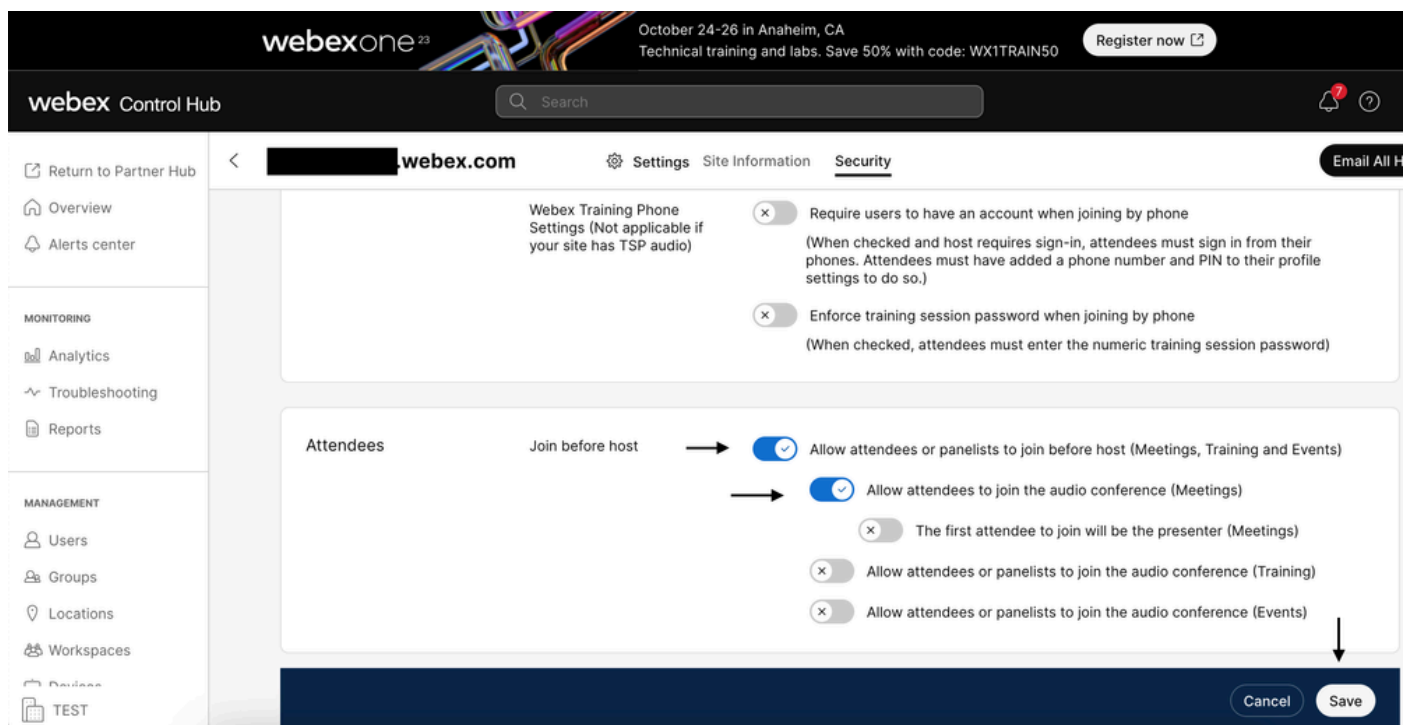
webexone 23

October 24-26 in Anaheim, CA
Technical training and labs. Save 50% with code: WX1TRAIN50

Register now

webex Control Hub

Search

7

Return to Partner Hub

Overview

Alerts center

MONITORING

Analytics

Troubleshooting

Reports

MANAGEMENT

Users

Groups

Locations

Workspaces

Devices

TEST

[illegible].webex.com

Settings Site Information Security

Email All H

Webex Training Phone Settings (Not applicable if your site has TSP audio)

Require users to have an account when joining by phone

(When checked and host requires sign-in, attendees must sign in from their phones. Attendees must have added a phone number and PIN to their profile settings to do so.)

Enforce training session password when joining by phone

(When checked, attendees must enter the numeric training session password)

Attendees

Join before host

Allow attendees or panelists to join before host (Meetings, Training and Events)

Allow attendees to join the audio conference (Meetings)

The first attendee to join will be the presenter (Meetings)

Allow attendees or panelists to join the audio conference (Training)

Allow attendees or panelists to join the audio conference (Events)

Cancel

Save